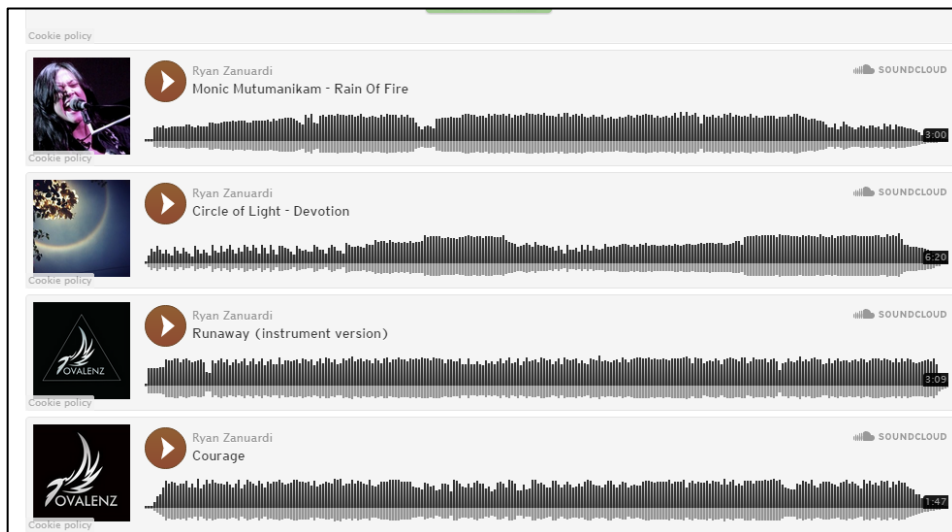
Cookie policy

Ryan Zanuardi
Monic Mutumanikam - Rain Of Fire
SOUNDCLOUD
3:00
Cookie policy

Ryan Zanuardi
Circle of Light - Devotion
SOUNDCLOUD
6:20
Cookie policy

Ryan Zanuardi
Runaway (instrument version)
SOUNDCLOUD
OVALENZ
3:09
Cookie policy

Ryan Zanuardi
Courage
SOUNDCLOUD
OVALENZ
1:47
Cookie policy